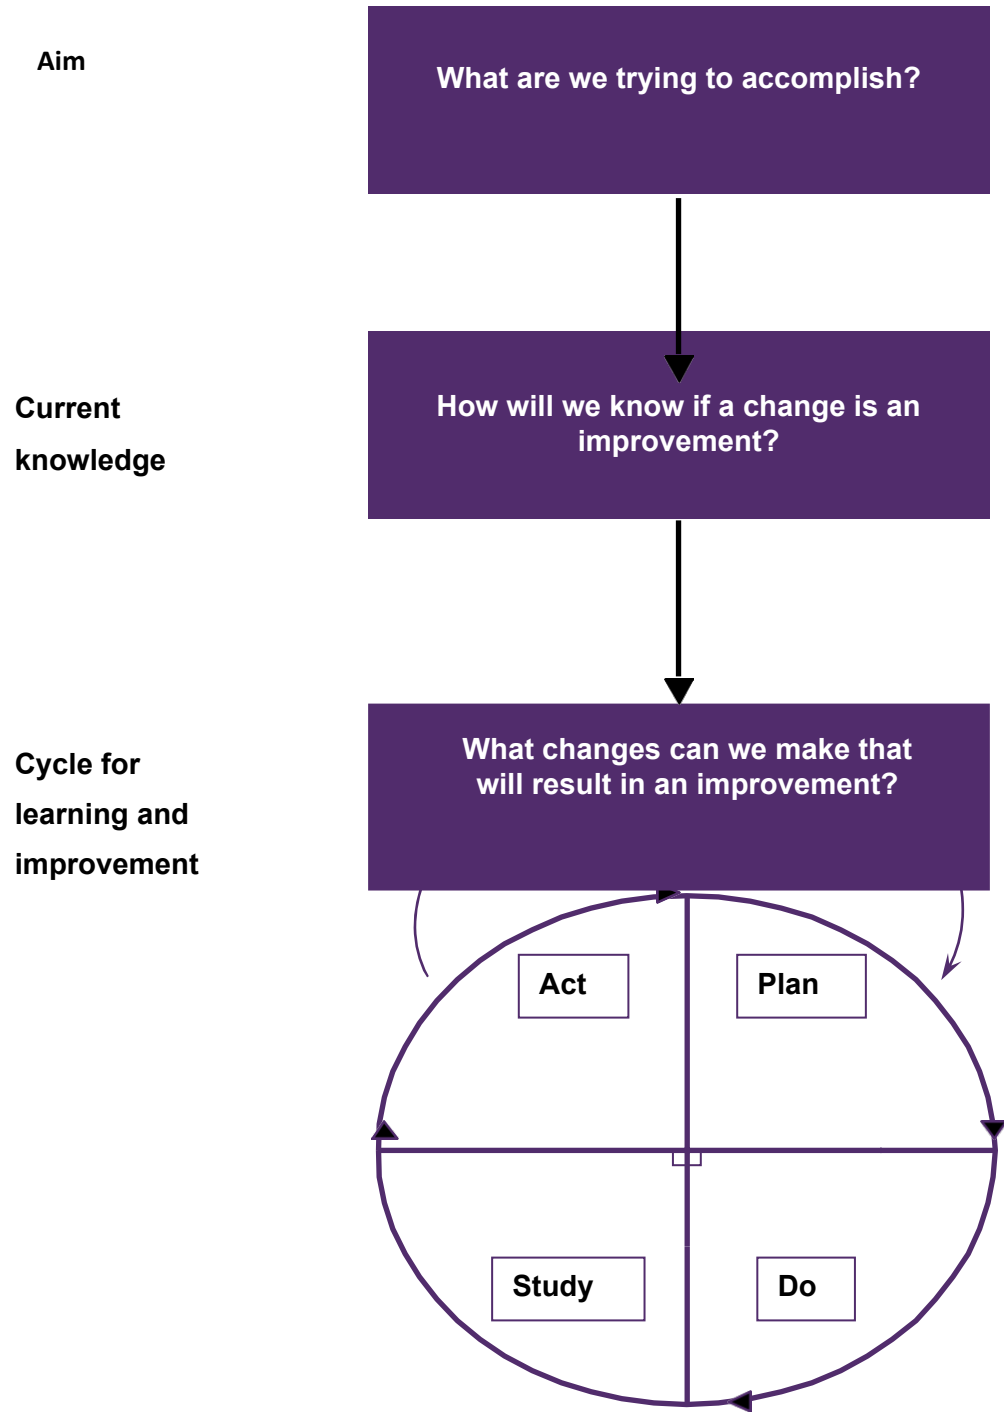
Aim

What are we trying to accomplish?

Current knowledge

How will we know if a change is an improvement?

Cycle for learning and improvement

What changes can we make that will result in an improvement?

Act

Plan

Study

Do